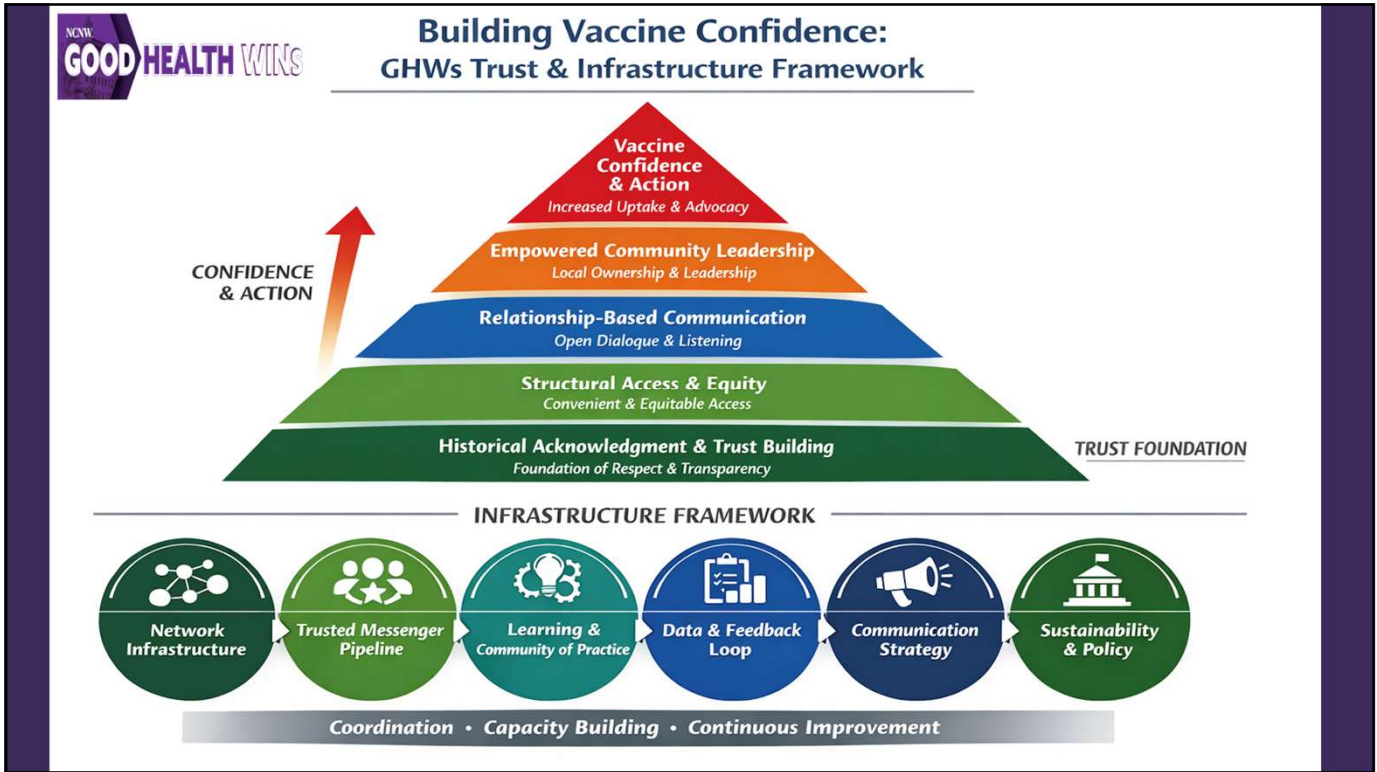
NCNW GOOD HEALTH WINS

Building Vaccine Confidence:
GHWs Trust & Infrastructure Framework

Vaccine Confidence & Action
Increased Uptake & Advocacy

Empowered Community Leadership
Local Ownership & Leadership

Relationship-Based Communication
Open Dialoque & Listening

Structural Access & Equity
Convenient & Equitable Access

Historical Acknowledgment & Trust Building
Foundation of Respect & Transparency

CONFIDENCE & ACTION

TRUST FOUNDATION

INFRASTRUCTURE FRAMEWORK

Network Infrastructure

Trusted Messenger Pipeline

Learning & Community of Practice

Data & Feedback Loop

Communication Strategy

Sustainability & Policy

Coordination • Capacity Building • Continuous Improvement